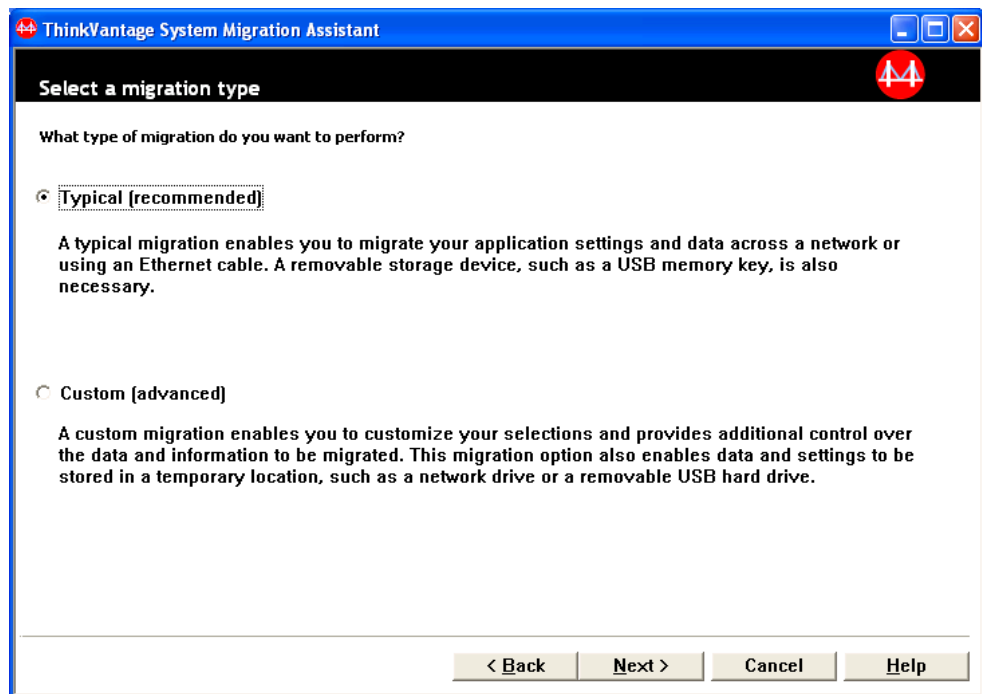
ThinkVantage System Migration Assistant

Select a migration type

What type of migration do you want to perform?

Typical (recommended)

A typical migration enables you to migrate your application settings and data across a network or using an Ethernet cable. A removable storage device, such as a USB memory key, is also necessary.

Custom (advanced)

A custom migration enables you to customize your selections and provides additional control over the data and information to be migrated. This migration option also enables data and settings to be stored in a temporary location, such as a network drive or a removable USB hard drive.

< Back

Next >

Cancel

Help